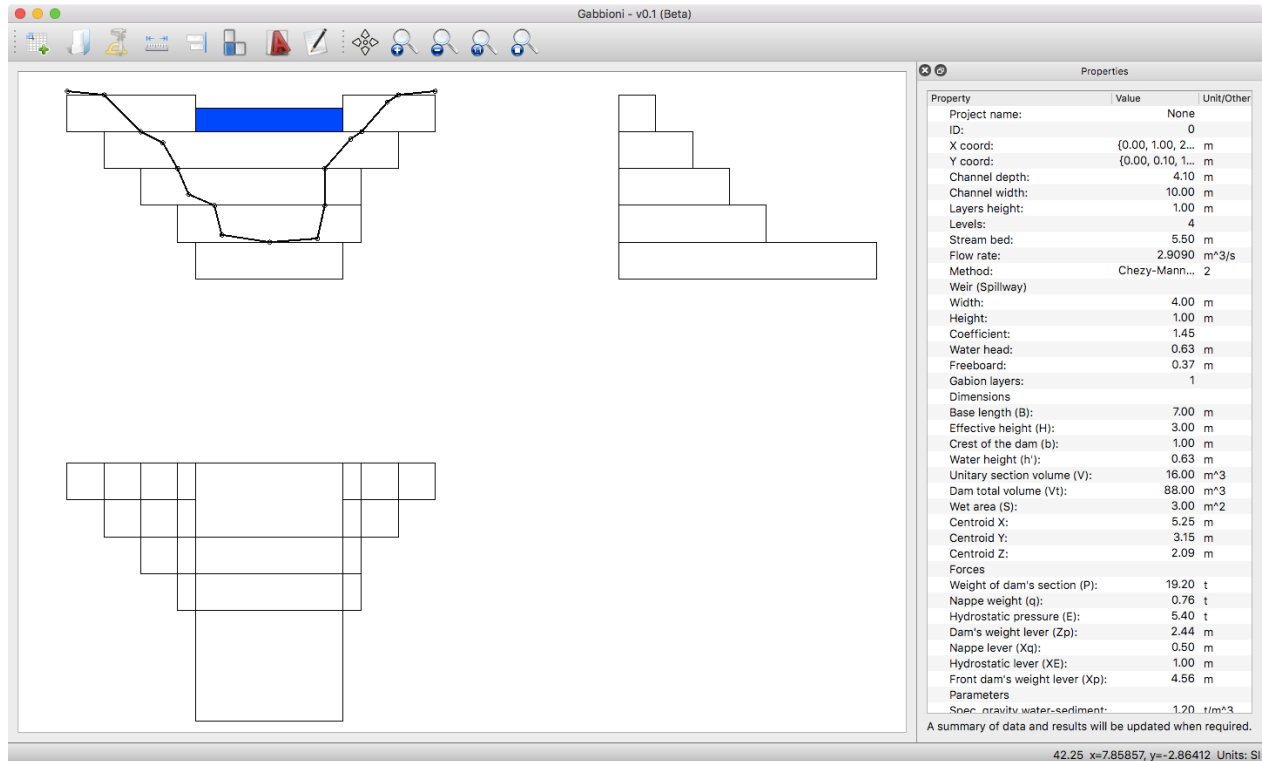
Gabbioni - v0.1 (Beta)

Properties

| Property | Value | Unit/Other |
|---|---|---|
| Project name: | None | |
| ID: | 0 | |
| X coord: | {0.00, 1.00, 2... | m |
| Y coord: | {0.00, 0.10, 1... | m |
| Channel depth: | 4.10 | m |
| Channel width: | 10.00 | m |
| Layers height: | 1.00 | m |
| Levels: | 4 | |
| Stream bed: | 5.50 | m |
| Flow rate: | 2.9090 | m^3/s |
| Method: | Chezy-Mann... | 2 |
| Weir (Spillway) | | |
| Width: | 4.00 | m |
| Height: | 1.00 | m |
| Coefficient: | 1.45 | |
| Water head: | 0.63 | m |
| Freeboard: | 0.37 | m |
| Gabion layers: | 1 | |
| Dimensions | | |
| Base length (B): | 7.00 | m |
| Effective height (H): | 3.00 | m |
| Crest of the dam (b): | 1.00 | m |
| Water height (h'): | 0.63 | m |
| Unitary section volume (V): | 16.00 | m^3 |
| Dam total volume (Vt): | 88.00 | m^3 |
| Wet area (S): | 3.00 | m^2 |
| Centroid X: | 5.25 | m |
| Centroid Y: | 3.15 | m |
| Centroid Z: | 2.09 | m |
| Forces | | |
| Weight of dam's section (P): | 19.20 | t |
| Nappe weight (q): | 0.76 | t |
| Hydrostatic pressure (E): | 5.40 | t |
| Dam's weight lever (Zp): | 2.44 | m |
| Nappe lever (Xq): | 0.50 | m |
| Hydrostatic lever (XE): | 1.00 | m |
| Front dam's weight lever (Xp): | 4.56 | m |
| Parameters | | |
| Spec. gravity water-sediment: | 1.20 | t/m^3 |

A summary of data and results will be updated when required.

42.25 x=7.85857, y=-2.86412 Units: SI